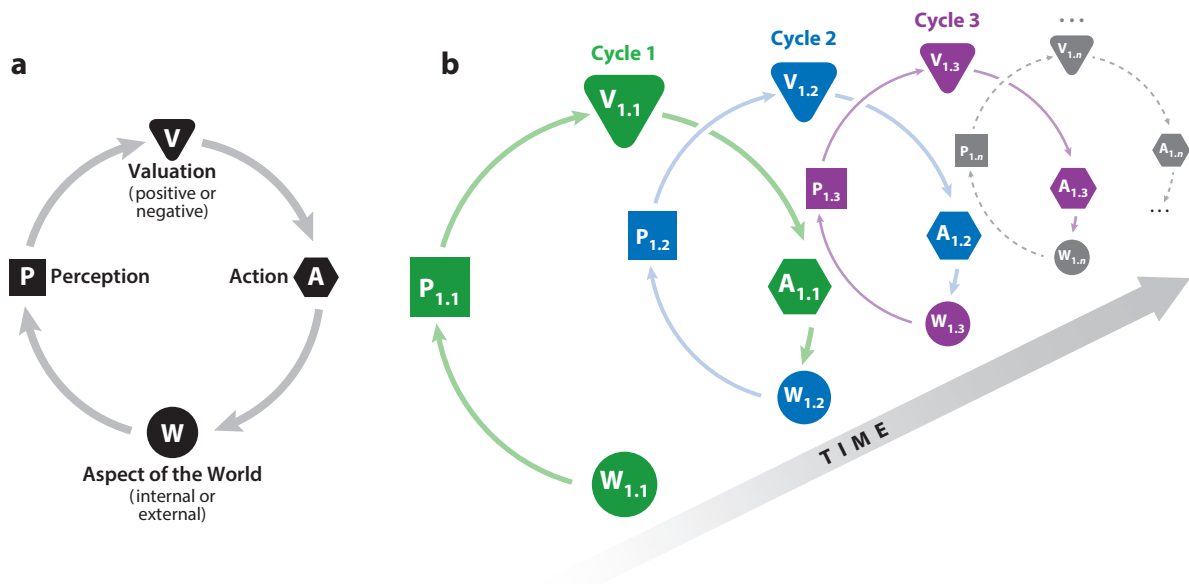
a

V
Valuation
(positive or negative)

P Perception

Action A

W
Aspect of the World
(internal or external)

b

Cycle 1

Cycle 2

Cycle 3

...

$V_{1.1}$

$V_{1.2}$

$V_{1.3}$

$V_{1.n}$

$P_{1.1}$

$P_{1.2}$

$P_{1.3}$

$P_{1.n}$

$A_{1.1}$

$A_{1.2}$

$A_{1.3}$

$A_{1.n}$

$W_{1.1}$

$W_{1.2}$

$W_{1.3}$

$W_{1.n}$

...

TIME